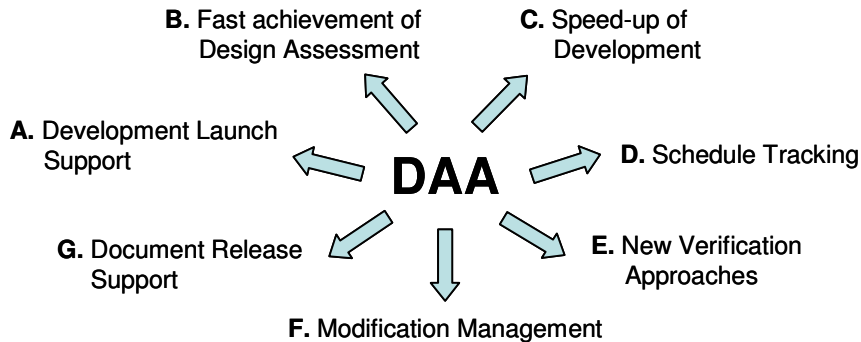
B. Fast achievement of Design Assessment

C. Speed-up of Development

A. Development Launch Support

DAA

D. Schedule Tracking

G. Document Release Support

E. New Verification Approaches

F. Modification Management